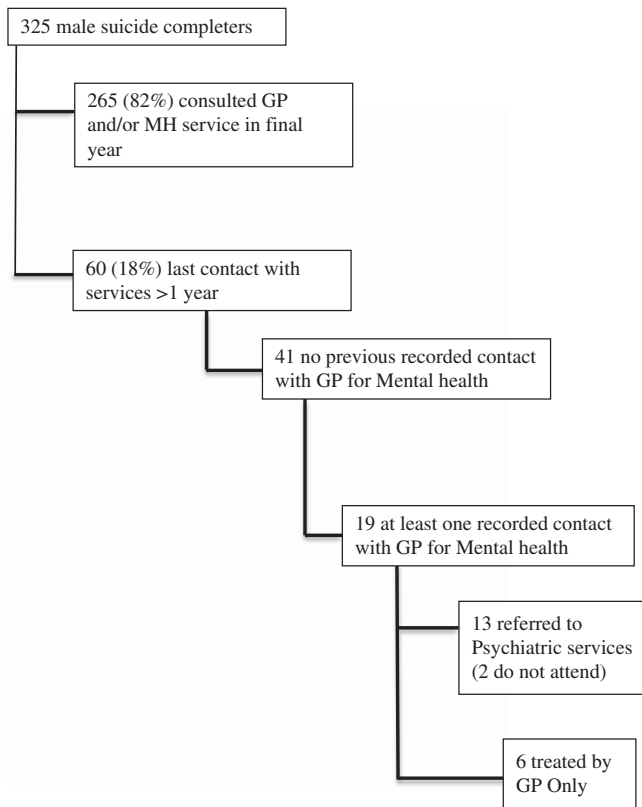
325 male suicide completers

265 (82%) consulted GP and/or MH service in final year

60 (18%) last contact with services >1 year

41 no previous recorded contact with GP for Mental health

19 at least one recorded contact with GP for Mental health

13 referred to Psychiatric services (2 do not attend)

6 treated by GP Only